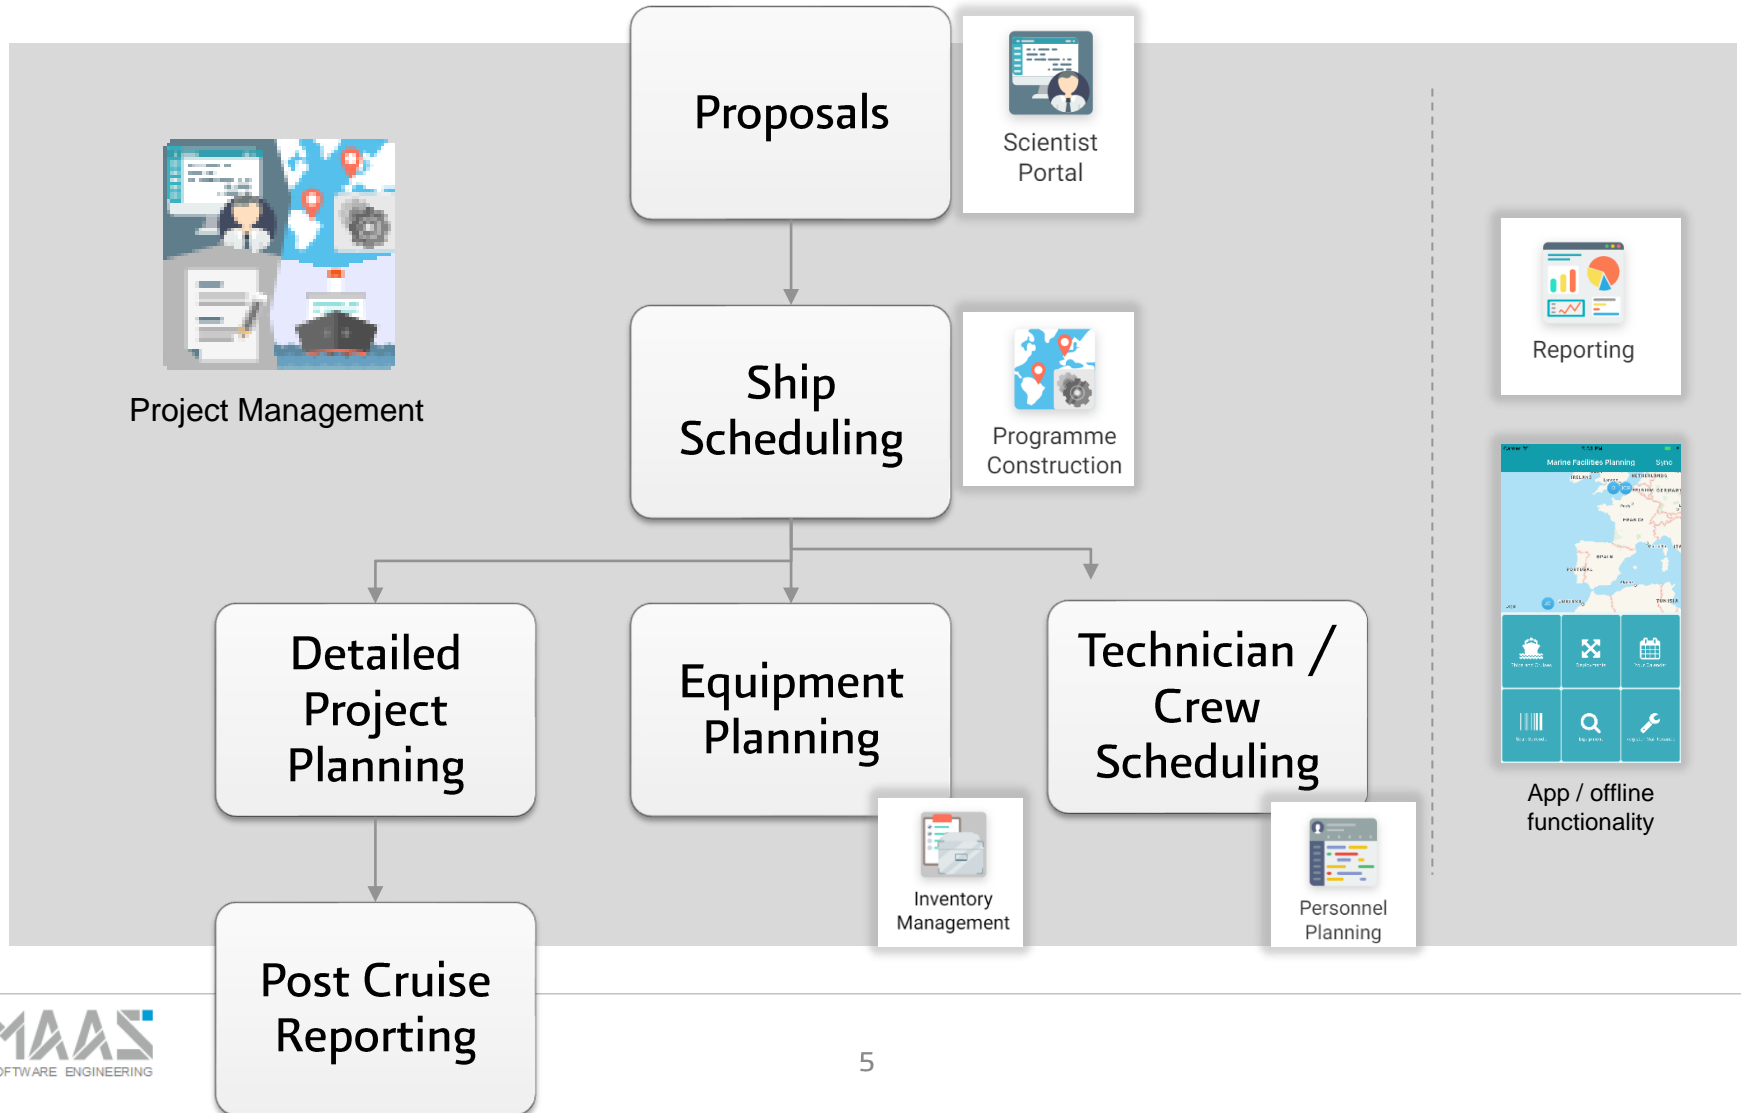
Proposals

Scientist Portal

Project Management

Ship Scheduling

Programme Construction

Reporting

Marine Facilities Planning

Sync

Detailed Project Planning

Equipment Planning

Technician / Crew Scheduling

App / offline functionality

Inventory Management

Personnel Planning

Post Cruise Reporting

MAAS

SOFTWARE ENGINEERING

5